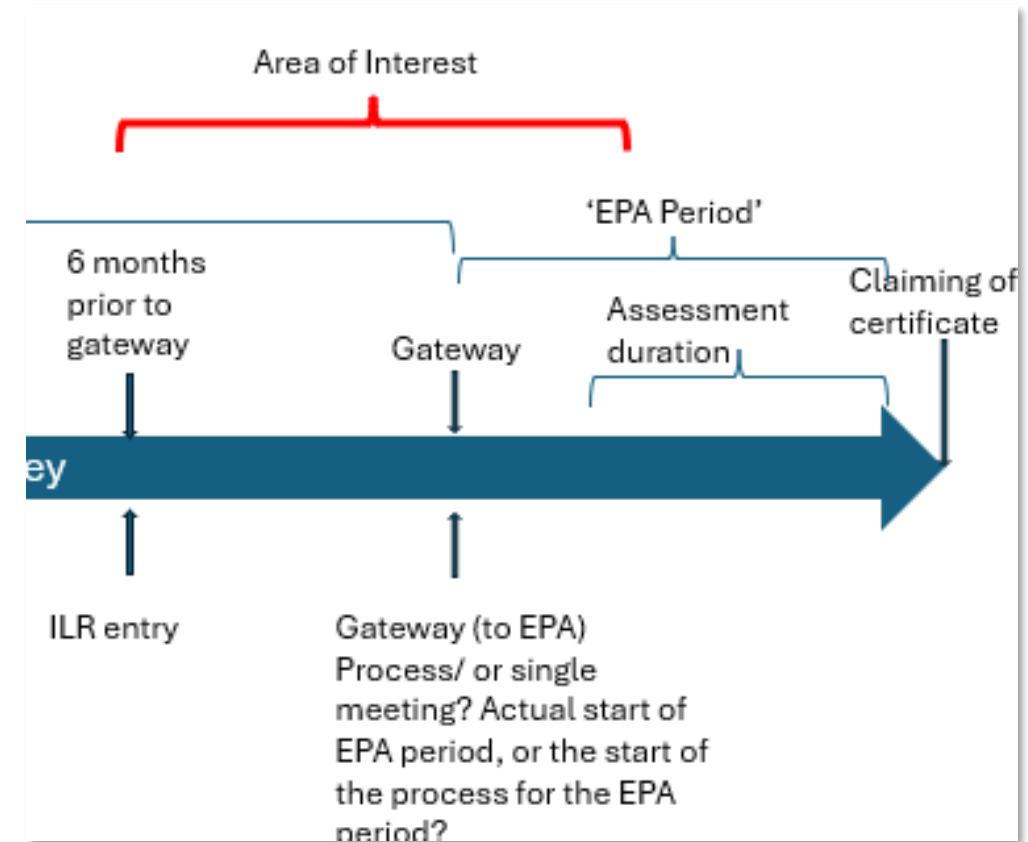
Area of Interest

'EPA Period'

6 months prior to gateway

Gateway

Assessment duration

Claiming of certificate

ey

ILR entry

Gateway (to EPA) Process/ or single meeting? Actual start of EPA period, or the start of the process for the EPA period?